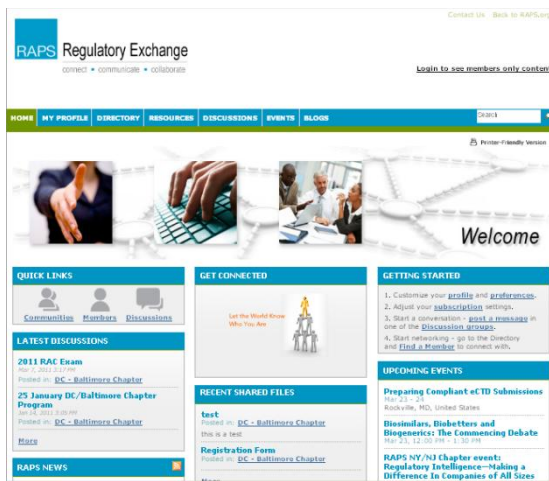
Contact Us | Back to RAPS.org

RAPS Regulatory Exchange
connect • communicate • collaborate

Login to see members only conten

HOME | MY PROFILE | DIRECTORY | RESOURCES | DISCUSSIONS | EVENTS | BLOGS

Search

Printer-Friendly Version

Welcome

QUICK LINKS
Communities | Members | Discussions

LATEST DISCUSSIONS

2011 RAC Exam
May 2, 2011 3:17 PM
Posted in: DC - Baltimore Chapter

25 January DC/Baltimore Chapter Program
Jan 24, 2011 3:05 PM
Posted in: DC - Baltimore Chapter

More

RAPS NEWS

GET CONNECTED

Let the World Know Who You Are

RECENT SHARED FILES

test
Posted in: DC - Baltimore Chapter
this is a test

Registration Form
Posted in: DC - Baltimore Chapter

More

GETTING STARTED

1. Customize your profile and preferences.
2. Adjust your subscription settings.
3. Start a conversation - post a message in one of the Discussion groups.
4. Start networking - go to the Directory and Find a Member to connect with.

UPCOMING EVENTS

Preparing Compliant eCTD Submissions
Mar 23 - 24
Rockville, MD, United States

Biosimilars, Biobetters and Biogenerics: The Commencing Debate
Mar 23, 12:00 PM - 1:30 PM

RAPS NY/NJ Chapter event: Regulatory Intelligence—Making a Difference In Companies of All Sizes